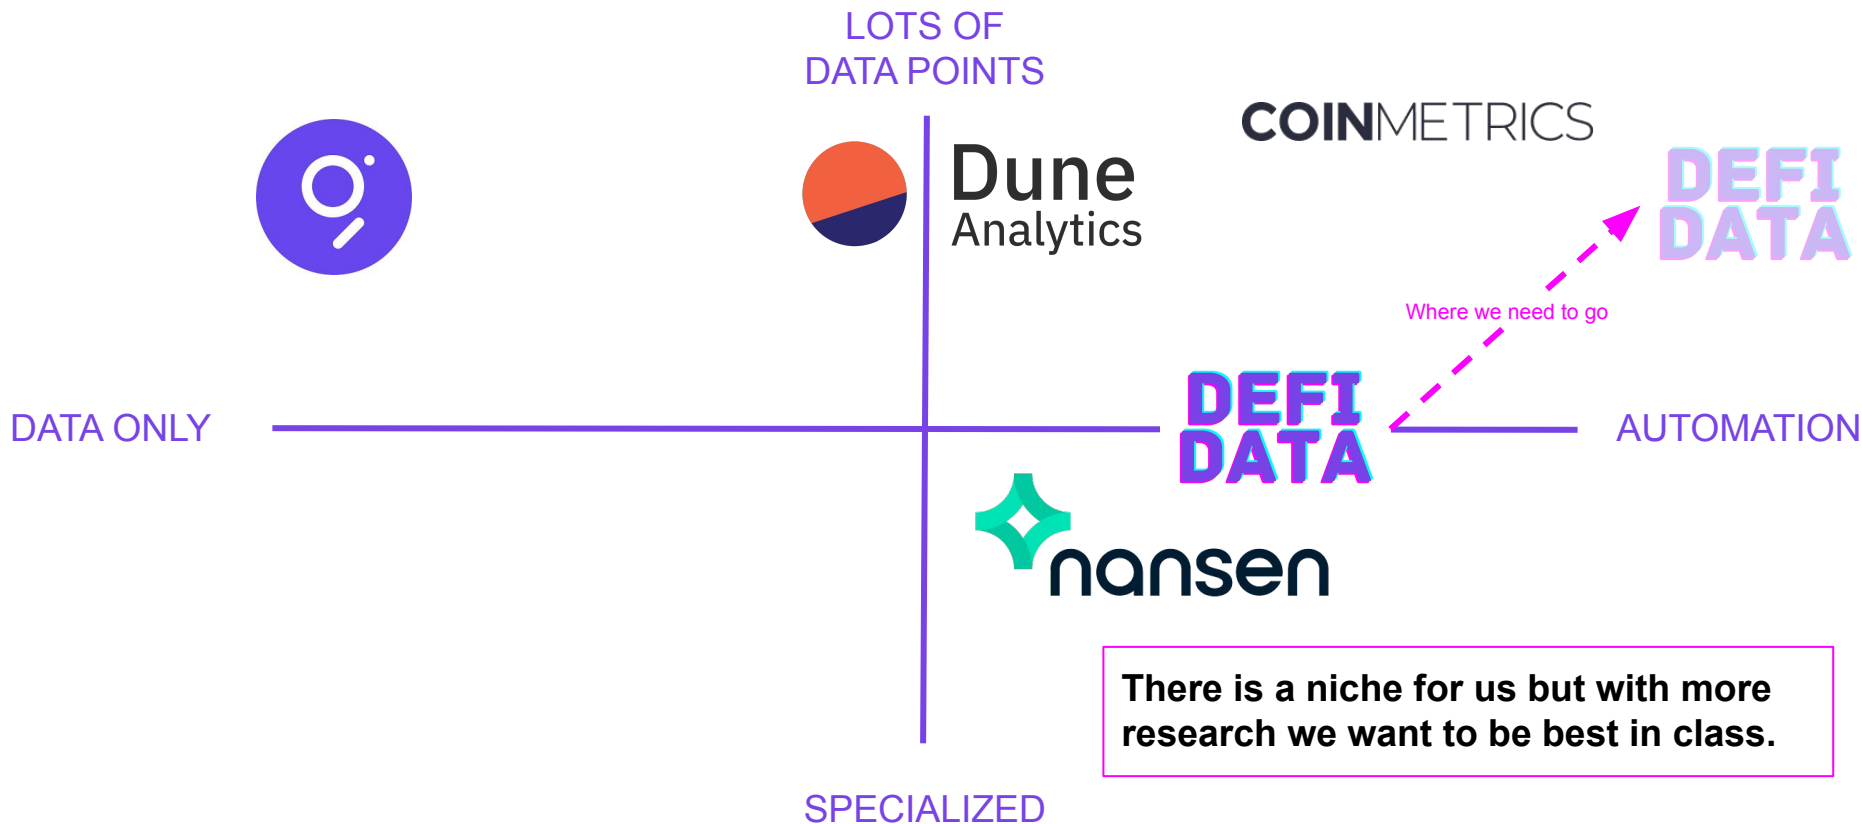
LOTS OF
DATA POINTS

COINMETRICS

Dune
Analytics

DEFI
DATA

Where we need to go

DATA ONLY

DEFI
DATA

AUTOMATION

nansen

There is a niche for us but with more research we want to be best in class.

SPECIALIZED